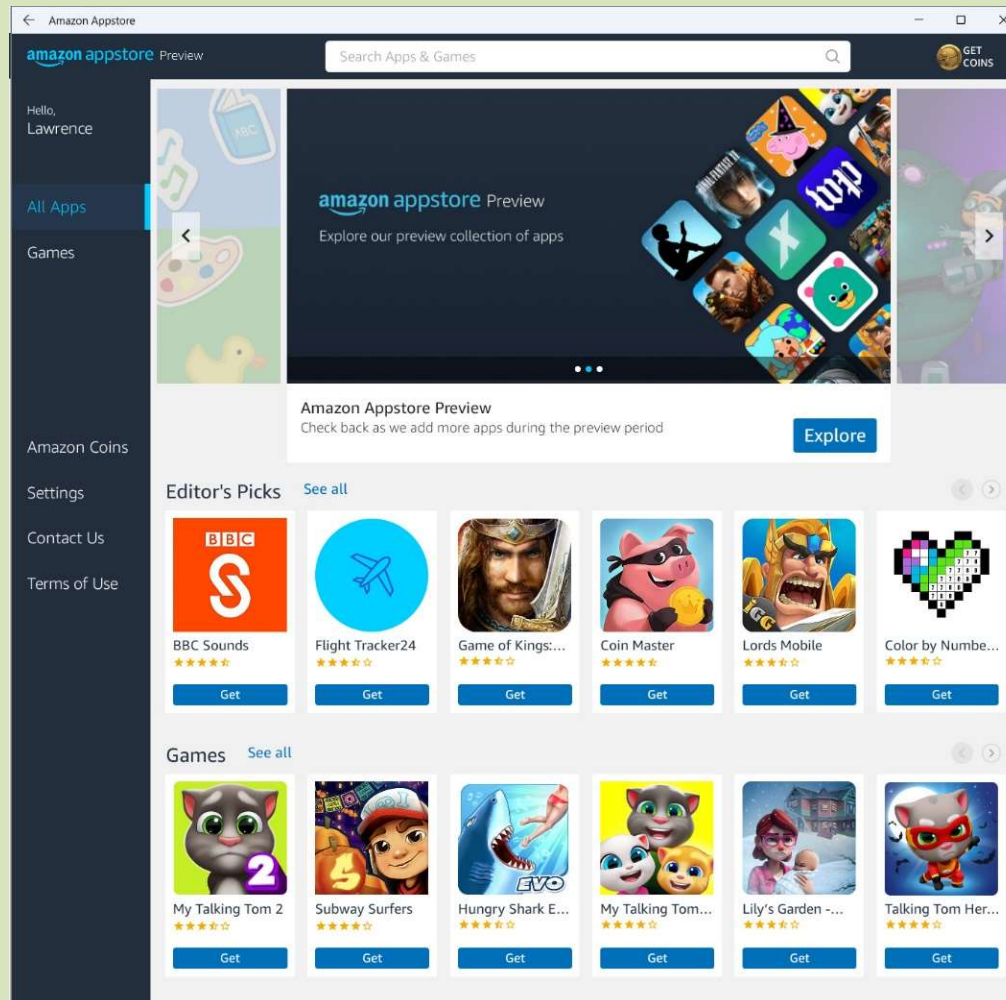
Amazon Appstore

amazon appstore Preview

Search Apps & Games

GET COINS

Hello,
Lawrence

All Apps

Games

Amazon Coins

Settings

Contact Us

Terms of Use

amazon appstore Preview
Explore our preview collection of apps

Amazon Appstore Preview
Check back as we add more apps during the preview period

Explore

Editor's Picks See all

BBC

BBC Sounds
Get

Flight Tracker24
Get

Game of Kings:...
Get

Coin Master
Get

Lords Mobile
Get

Color by Numbe...
Get

Games See all

My Talking Tom 2
Get

Subway Surfers
Get

Hungry Shark E...
Get

My Talking Tom...
Get

Lily's Garden -...
Get

Talking Tom Her...
Get